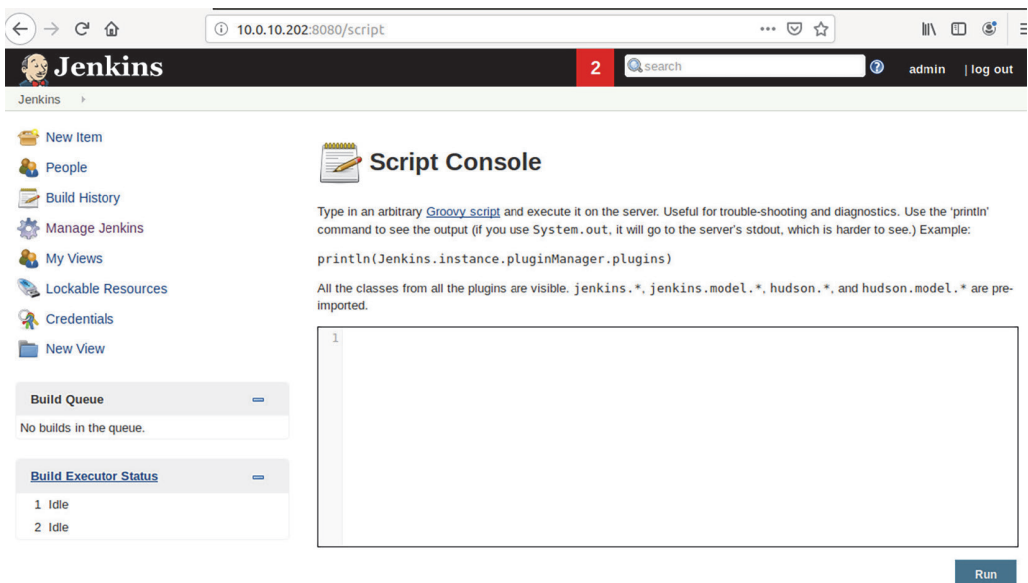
10.0.10.202:8080/script

Jenkins

2

search

admin | log out

Jenkins

New Item

People

Build History

Manage Jenkins

My Views

Lockable Resources

Credentials

New View

Build Queue

No builds in the queue.

Build Executor Status

1 Idle

2 Idle

Script Console

Type in an arbitrary Groovy script and execute it on the server. Useful for trouble-shooting and diagnostics. Use the 'println' command to see the output (if you use System.out, it will go to the server's stdout, which is harder to see.) Example:

println(Jenkins.instance.pluginManager.plugins)

All the classes from all the plugins are visible. jenkins.*, jenkins.model.*, hudson.*, and hudson.model.* are pre-imported.

1

Run